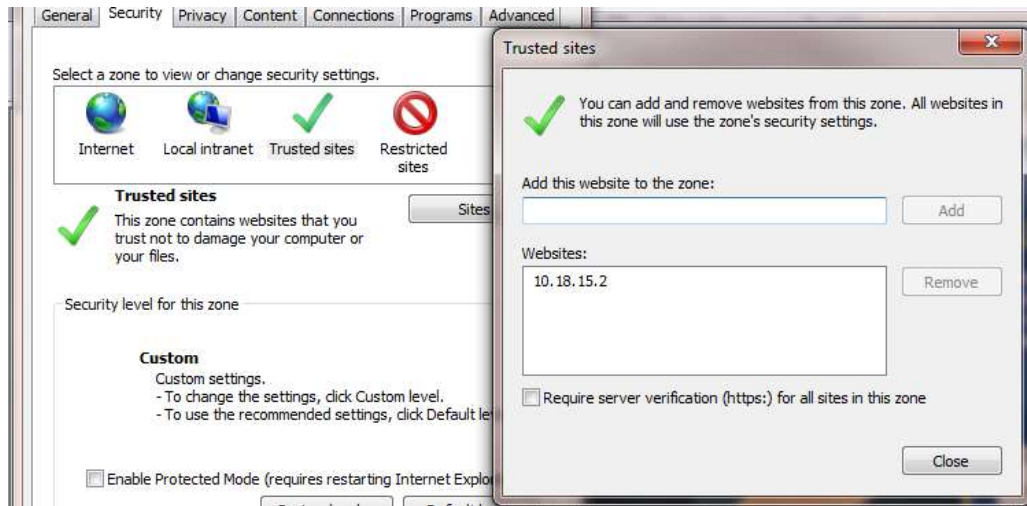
General | Security | Privacy | Content | Connections | Programs | Advanced

Select a zone to view or change security settings.

Internet
Local intranet
Trusted sites
Restricted sites

Trusted sites
This zone contains websites that you trust not to damage your computer or your files.

Sites

Security level for this zone

Custom
Custom settings.
- To change the settings, click Custom level.
- To use the recommended settings, click Default le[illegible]

Enable Protected Mode (requires restarting Internet Explo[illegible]

Trusted sites

You can add and remove websites from this zone. All websites in this zone will use the zone's security settings.

Add this website to the zone:

Add

Websites:

10.18.15.2

Remove

Require server verification (https:) for all sites in this zone

Close